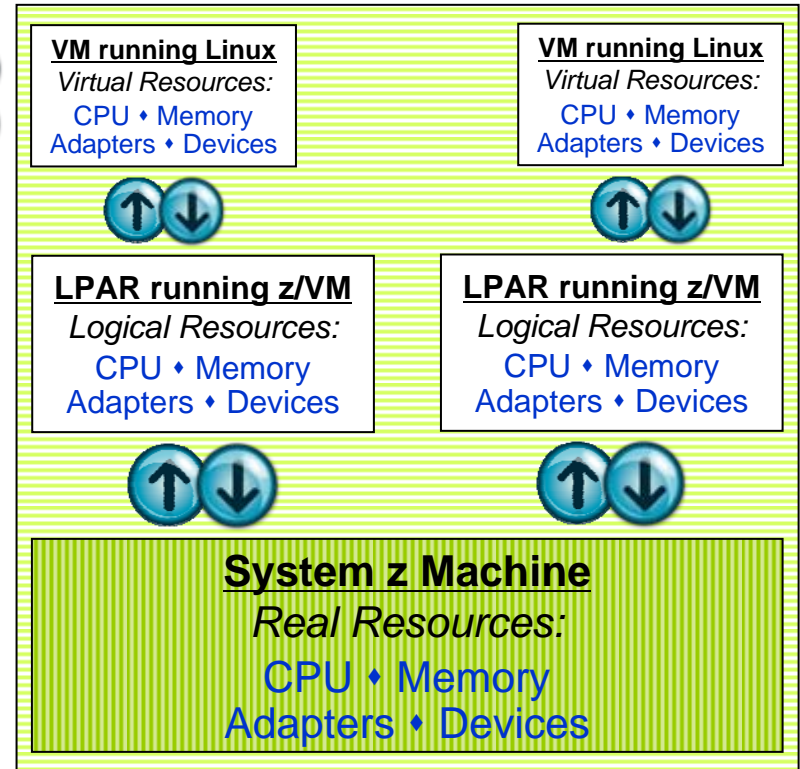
VM running Linux
Virtual Resources:
CPU • Memory
Adapters • Devices

VM running Linux
Virtual Resources:
CPU • Memory
Adapters • Devices

LPAR running z/VM
Logical Resources:
CPU • Memory
Adapters • Devices

LPAR running z/VM
Logical Resources:
CPU • Memory
Adapters • Devices

System z Machine
Real Resources:
CPU • Memory
Adapters • Devices